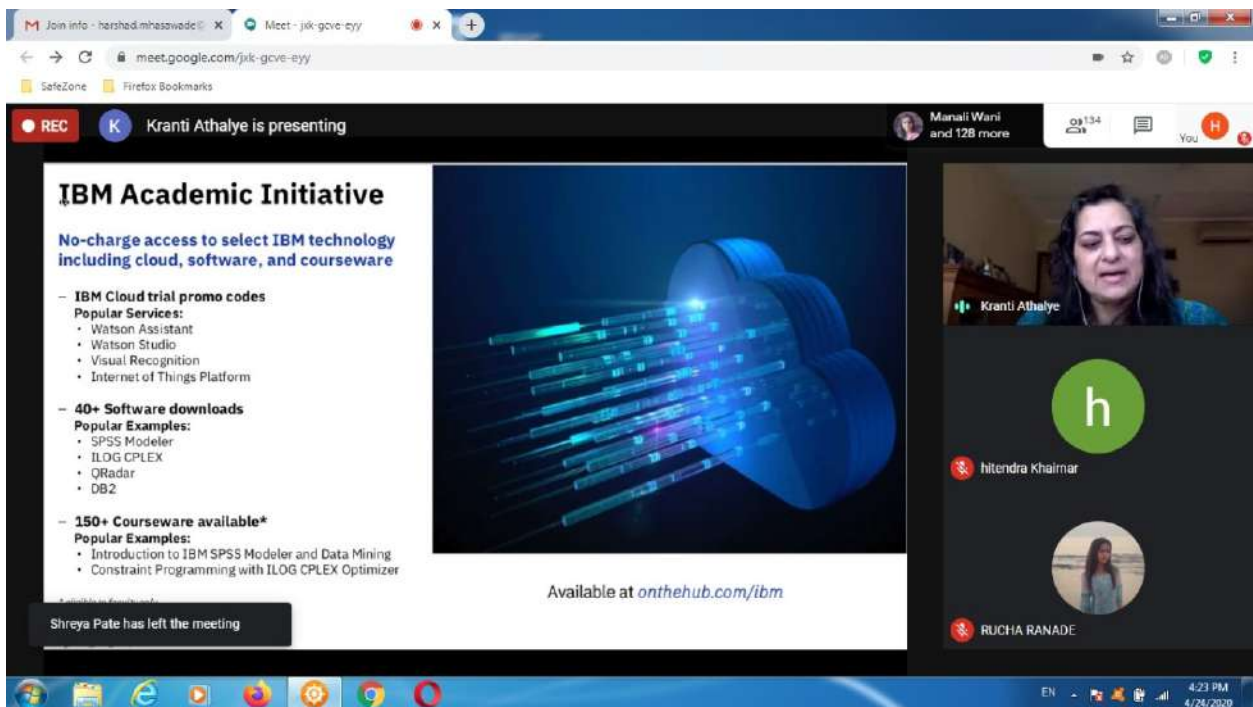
M Join info - harshad.mhasawade@ ×
Meet - jxk-gcve-eyy
×
+

meet.google.com/jxk-gcve-eyy

SafeZone
Firefox Bookmarks

REC
K
Kranti Athalye is presenting

Manali Wani and 128 more
134
You
H

IBM Academic Initiative

No-charge access to select IBM technology including cloud, software, and courseware

– IBM Cloud trial promo codes
Popular Services:
• Watson Assistant
• Watson Studio
• Visual Recognition
• Internet of Things Platform

– 40+ Software downloads
Popular Examples:
• SPSS Modeler
• ILOG CPLEX
• QRadar
• DB2

– 150+ Courseware available*
Popular Examples:
• Introduction to IBM SPSS Modeler and Data Mining
• Constraint Programming with ILOG CPLEX Optimizer

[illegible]

Available at onthehub.com/ibm

Shreya Pate has left the meeting

Kranti Athalye

h
hitendra Khairnar

RUCHA RANADE

EN
4:23 PM
4/24/2020